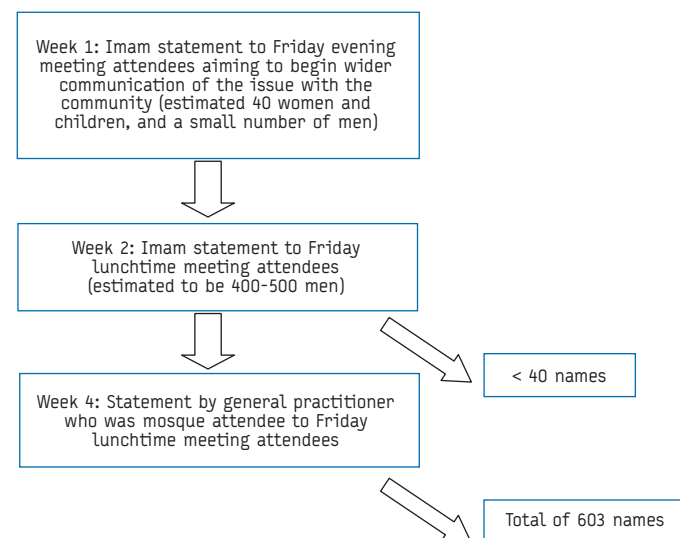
Week 1: Imam statement to Friday evening meeting attendees aiming to begin wider communication of the issue with the community (estimated 40 women and children, and a small number of men)

Week 2: Imam statement to Friday lunchtime meeting attendees (estimated to be 400-500 men)

< 40 names

Week 4: Statement by general practitioner who was mosque attendee to Friday lunchtime meeting attendees

Total of 603 names